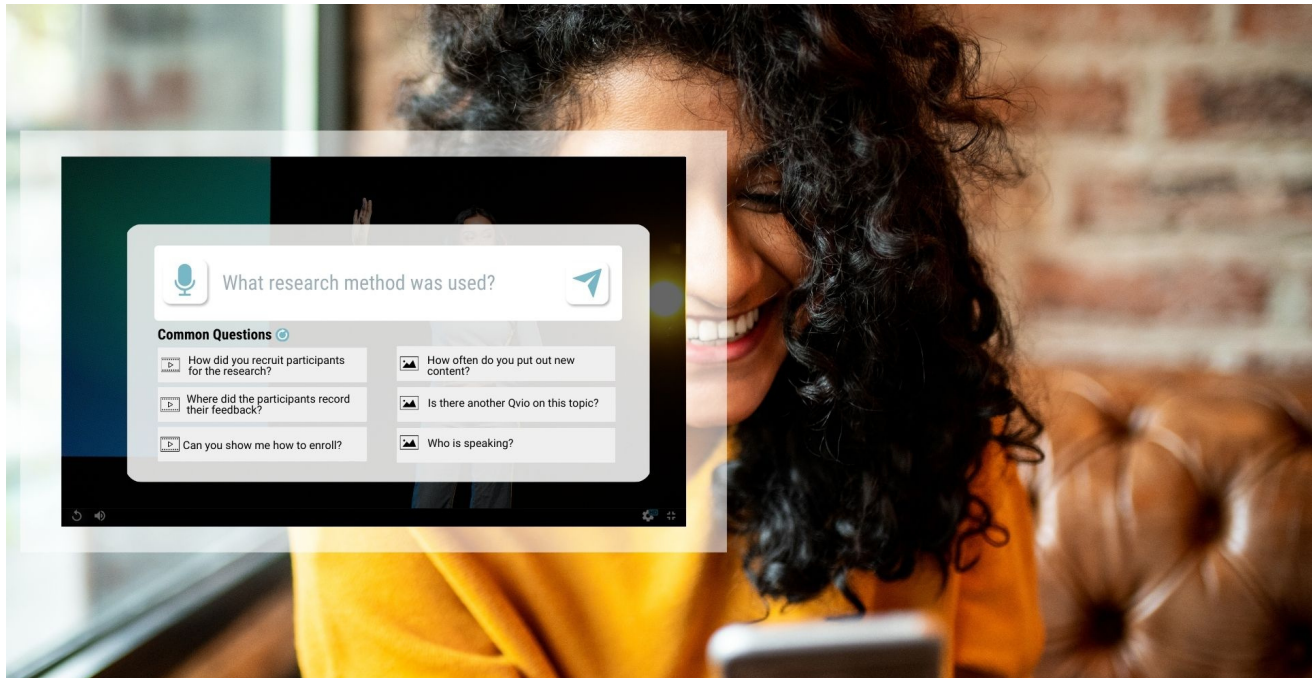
What research method was used?

Common Questions

How did you recruit participants for the research?

How often do you put out new content?

Where did the participants record their feedback?

Is there another Qvio on this topic?

Can you show me how to enroll?

Who is speaking?